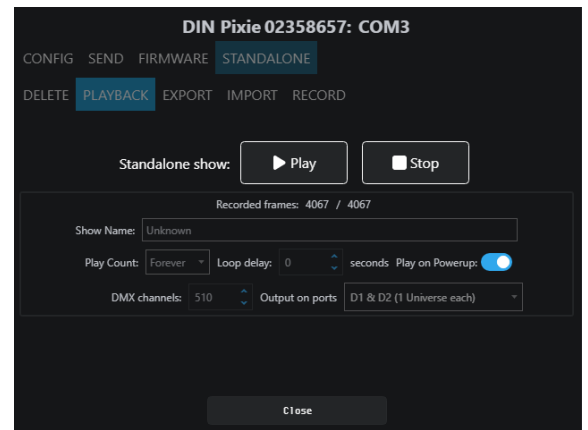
DIN Pixie 02358657: COM3

CONFIG SEND FIRMWARE STANDALONE

DELETE PLAYBACK EXPORT IMPORT RECORD

Standalone show: Play Stop

Recorded frames: 4067 / 4067

Show Name: Unknown

Play Count: Forever Loop delay: 0 seconds Play on Powerup:

DMX channels: 510 Output on ports D1 & D2 (1 Universe each)

Close